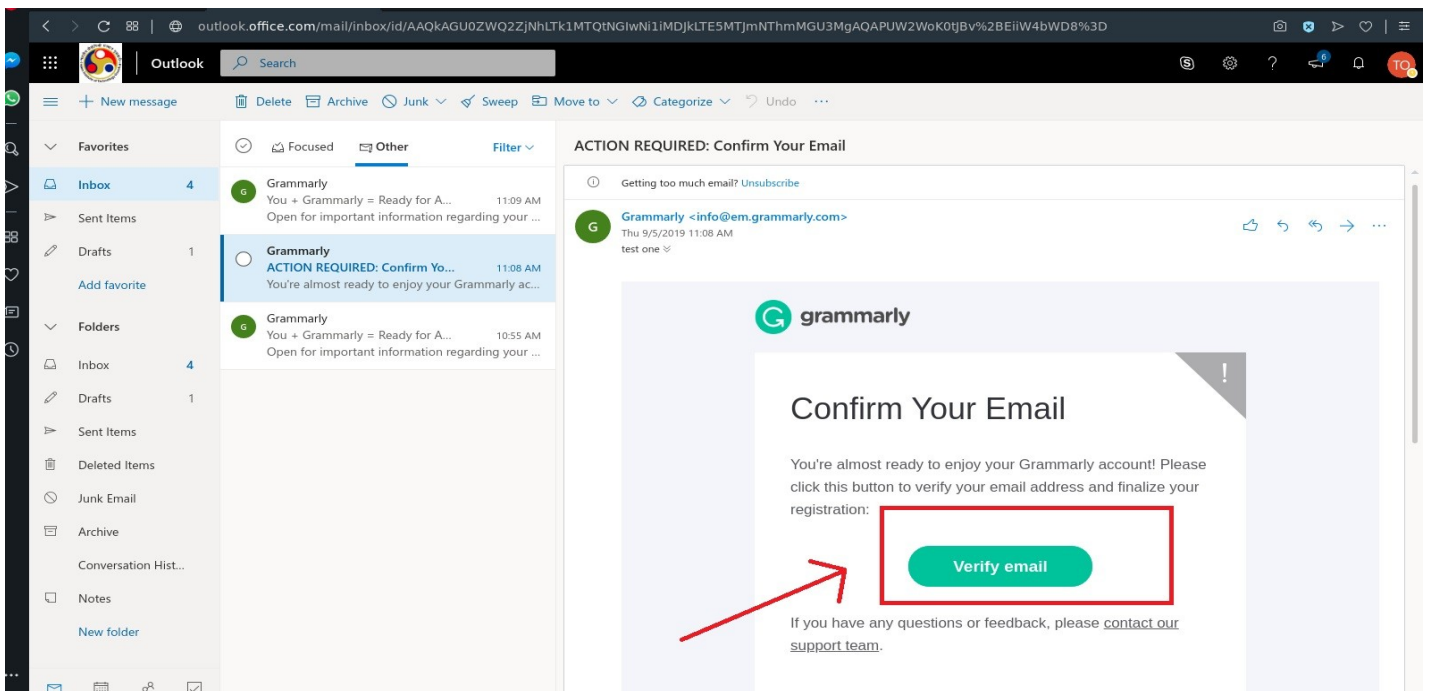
outlook.office.com/mail/inbox/id/AAQkAGU0ZWQ2ZjNhLTk1MTQtNGIwNi1iMDJkLTE5MTJmNThmMGU3MgAQAPUW2WoK0tJBv%2BEiiW4bWD8%3D

Outlook Search

TO

New message

Delete Archive Junk Sweep Move to Categorize Undo ···

Favorites

Inbox 4

Sent Items

Drafts 1

Add favorite

Folders

Inbox 4

Drafts 1

Sent Items

Deleted Items

Junk Email

Archive

Conversation Hist...

Notes

New folder

Focused Other Filter

G Grammarly
You + Grammarly = Ready for A... 11:09 AM
Open for important information regarding your ...

Grammarly
ACTION REQUIRED: Confirm Yo... 11:08 AM
You're almost ready to enjoy your Grammarly ac...

G Grammarly
You + Grammarly = Ready for A... 10:55 AM
Open for important information regarding your ...

ACTION REQUIRED: Confirm Your Email

Getting too much email? Unsubscribe

G Grammarly <info@em.grammarly.com>
Thu 9/5/2019 11:08 AM
test one

grammarly

!

Confirm Your Email

You're almost ready to enjoy your Grammarly account! Please click this button to verify your email address and finalize your registration:

Verify email

If you have any questions or feedback, please contact our support team.